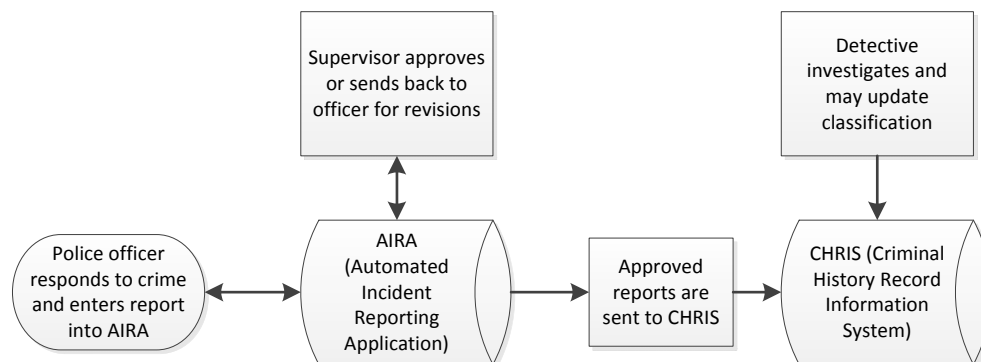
Supervisor approves or sends back to officer for revisions

Detective investigates and may update classification

Police officer responds to crime and enters report into AIRA

AIRA (Automated Incident Reporting Application)

Approved reports are sent to CHRIS

CHRIS (Criminal History Record Information System)